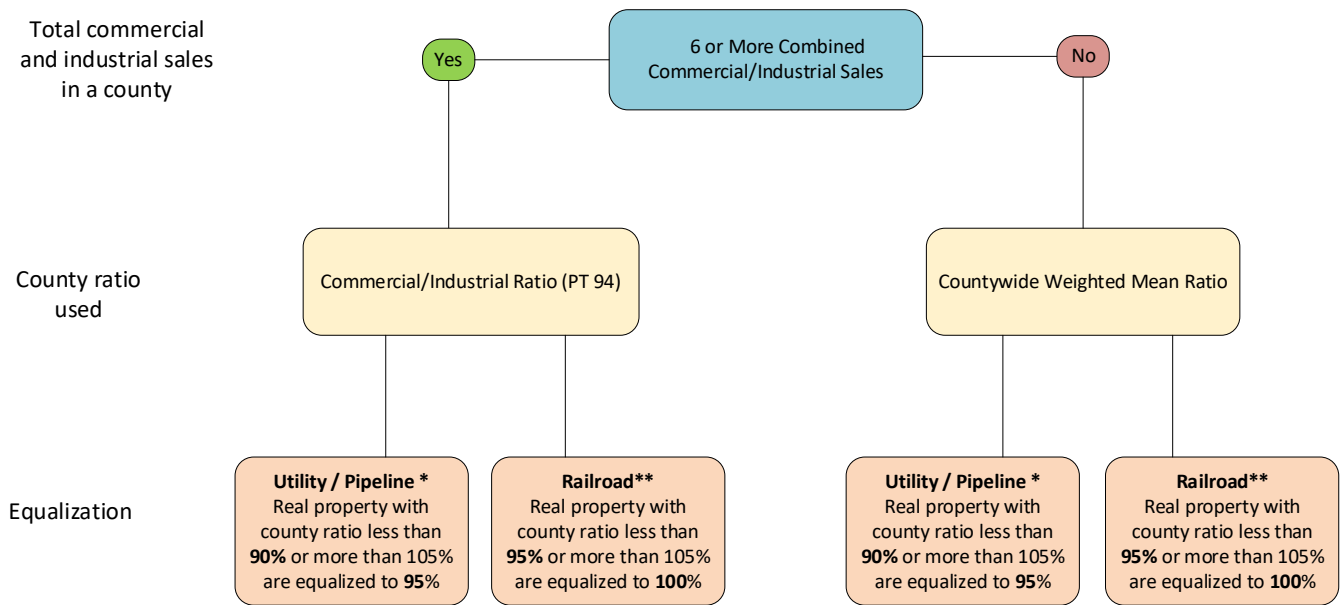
Total commercial and industrial sales in a county

6 or More Combined Commercial/Industrial Sales

Yes

No

County ratio used

Commercial/Industrial Ratio (PT 94)

Countywide Weighted Mean Ratio

Equalization

**Utility / Pipeline \***
Real property with county ratio less than **90%** or more than 105% are equalized to **95**%

**Railroad\*\***
Real property with county ratio less than **95%** or more than 105% are equalized to **100**%

**Utility / Pipeline \***
Real property with county ratio less than **90%** or more than 105% are equalized to **95**%

**Railroad\*\***
Real property with county ratio less than **95%** or more than 105% are equalized to **100**%